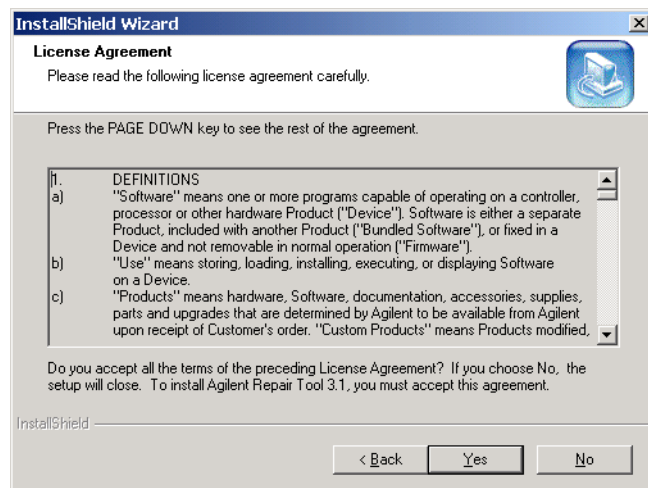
InstallShield Wizard

License Agreement

Please read the following license agreement carefully.

Press the PAGE DOWN key to see the rest of the agreement.

1. DEFINITIONS
a) "Software" means one or more programs capable of operating on a controller, processor or other hardware Product ("Device"). Software is either a separate Product, included with another Product ("Bundled Software"), or fixed in a Device and not removable in normal operation ("Firmware").
b) "Use" means storing, loading, installing, executing, or displaying Software on a Device.
c) "Products" means hardware, Software, documentation, accessories, supplies, parts and upgrades that are determined by Agilent to be available from Agilent upon receipt of Customer's order. "Custom Products" means Products modified,

Do you accept all the terms of the preceding License Agreement? If you choose No, the setup will close. To install Agilent Repair Tool 3.1, you must accept this agreement.

InstallShield

< Back | Yes | No